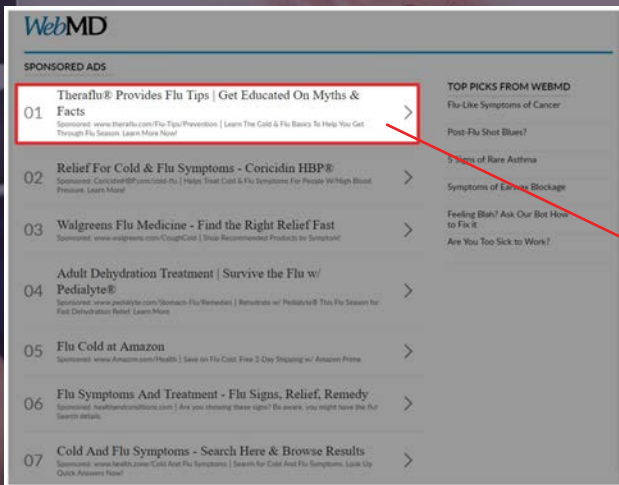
WebMD

SPONSORED ADS

01 Theraflu® Provides Flu Tips | Get Educated On Myths & Facts
Sponsored: www.theraflu.com/Flu-Tips/Prevention | Learn The Cold & Flu Basics To Help You Get Through Flu Season. Learn More Now!

02 Relief For Cold & Flu Symptoms - Coricidin HBP®
Sponsored: CoricidinHBP.com/cold-flu | Helps Treat Cold & Flu Symptoms For People W/High Blood Pressure. Learn More!

03 Walgreens Flu Medicine - Find the Right Relief Fast
Sponsored: www.walgreens.com/CoughCold | Shop Recommended Products by Symptom!

04 Adult Dehydration Treatment | Survive the Flu w/ Pedialyte®
Sponsored: www.pedialyte.com/Stomach-Flu/Remedies | Rehydrate w/ Pedialyte® This Flu Season for Fast Dehydration Relief. Learn More

05 Flu Cold at Amazon
Sponsored: www.Amazon.com/Health | Save on Flu Cold. Free 2-Day Shipping w/ Amazon Prime

06 Flu Symptoms And Treatment - Flu Signs, Relief, Remedy
Sponsored: healthandconditions.com | Are you showing these signs? Be aware, you might have the flu! Search details

07 Cold And Flu Symptoms - Search Here & Browse Results
Sponsored: www.health.zone/Cold And Flu Symptoms | Search for Cold And Flu Symptoms. Look Up Quick Answers Now!

TOP PICKS FROM WEBMD
Flu-Like Symptoms of Cancer
Post-Flu Shot Blues?
5 Signs of Rare Asthma
Symptoms of Earwax Blockage
Feeling Blah? Ask Our Bot How to Fix It
Are You Too Sick to Work?